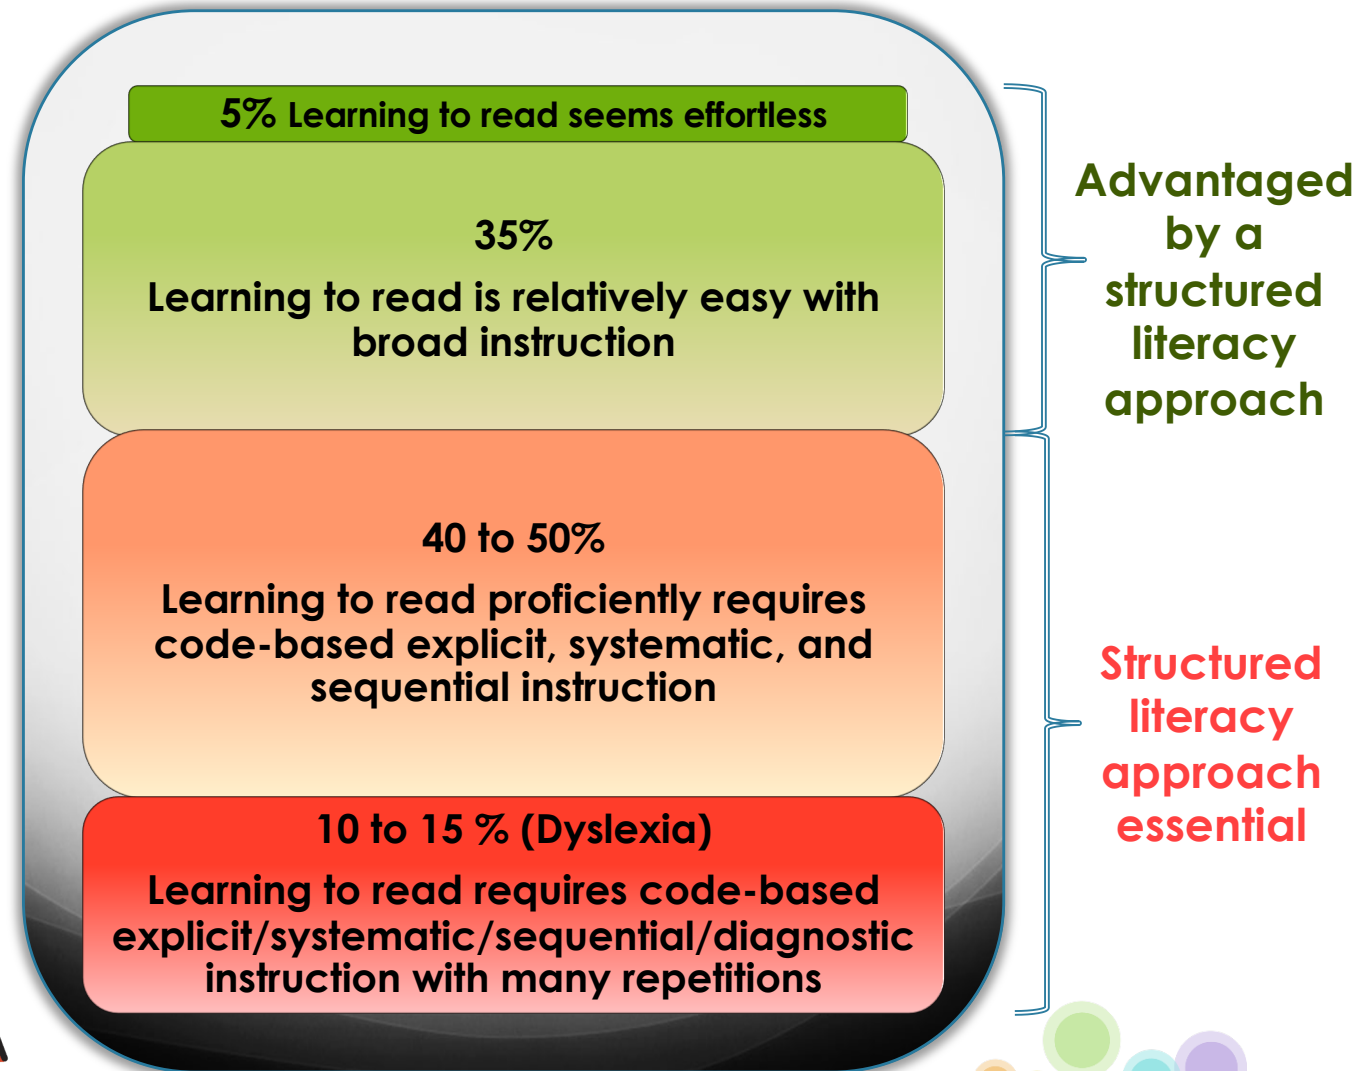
5% Learning to read seems effortless

35%

Learning to read is relatively easy with broad instruction

40 to 50%

Learning to read proficiently requires code-based explicit, systematic, and sequential instruction

10 to 15 % (Dyslexia)

Learning to read requires code-based explicit/systematic/sequential/diagnostic instruction with many repetitions

Advantaged by a structured literacy approach

Structured literacy approach essential